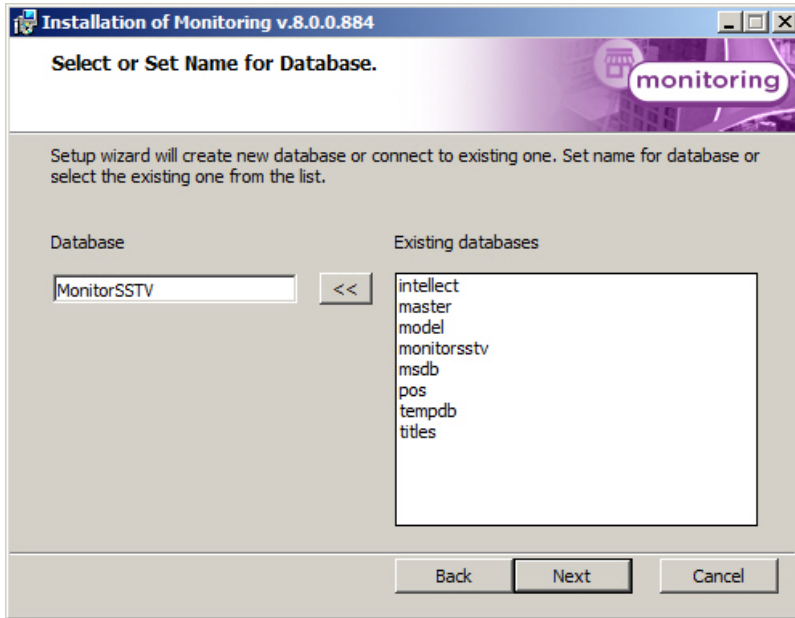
Installation of Monitoring v.8.0.0.884

Select or Set Name for Database.

monitoring

Setup wizard will create new database or connect to existing one. Set name for database or select the existing one from the list.

Database

MonitorSSTV

<<

Existing databases

intellect
master
model
monitorsstv
msdb
pos
tempdb
titles

Back

Next

Cancel